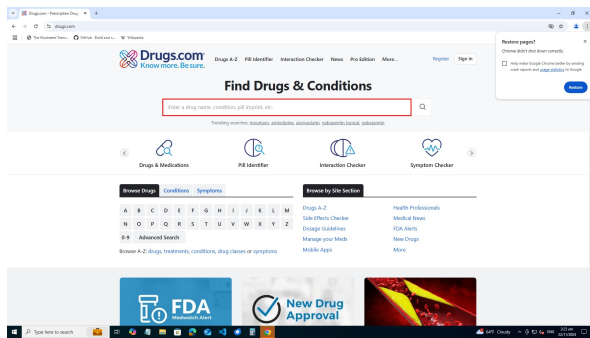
Drugs.com - Prescription Drug ×  +

drugs.com

The Illustrated Trans...  GitHub - Build and s...  Wikipedia

Drugs.com Know more. Be sure.

Drugs A-Z  Pill Identifier  Interaction Checker  News  Pro Edition  More...

Register  Sign In

Restore pages?
Chrome didn't shut down correctly.
Help make Google Chrome better by sending crash reports and usage statistics to Google
Restore

Find Drugs & Conditions

Enter a drug name, condition, pill imprint, etc.

Trending searches: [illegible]

Drugs & Medications  Pill Identifier  Interaction Checker  Symptom Checker

Browse Drugs  Conditions  Symptoms

A B C D E F G H I J K L M
N O P Q R S T U V W X Y Z
0-9  Advanced Search

Browse A-Z: drugs, treatments, conditions, drug classes or symptoms

Browse by Site Section

Drugs A-Z  Health Professionals
Side Effects Checker  Medical News
Dosage Guidelines  FDA Alerts
Manage your Meds  New Drugs
Mobile Apps  More

FDA Medwatch Alert

New Drug Approval

Type here to search

64°F Cloudy  ENG  2:03 am  22/11/2024